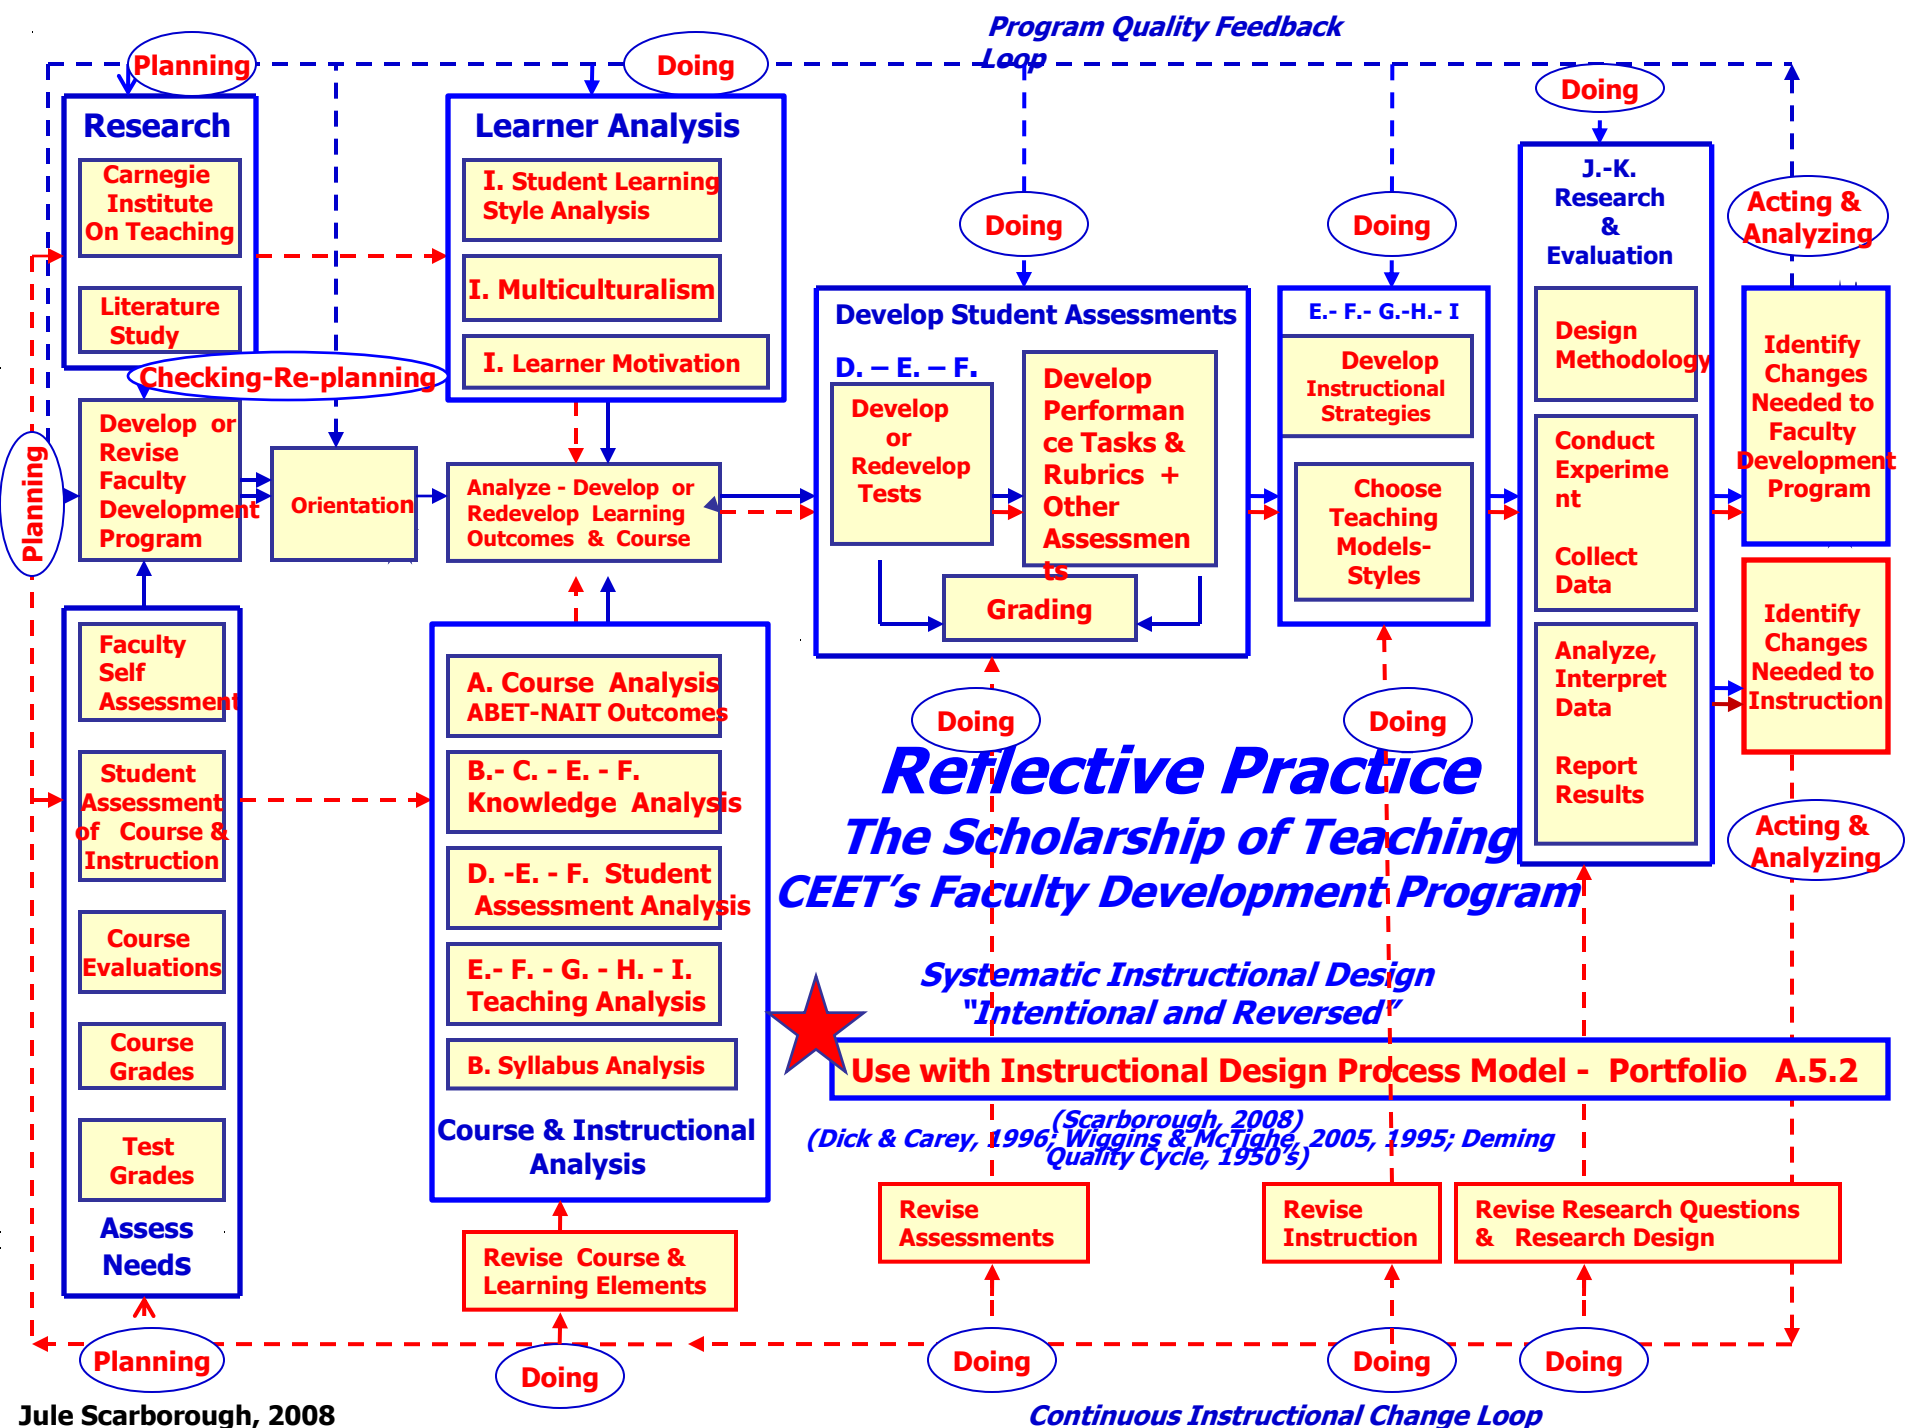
Program Quality Feedback Loop

Planning

Doing

Research

Carnegie Institute On Teaching

Literature Study

Learner Analysis

I. Student Learning Style Analysis

I. Multiculturalism

I. Learner Motivation

Doing

Doing

Doing

J.-K. Research & Evaluation

Acting & Analyzing

Checking-Re-planning

Planning

Develop or Revise Faculty Development Program

Orientation

Analyze - Develop or Redevelop Learning Outcomes & Course

Develop Student Assessments

D. – E. – F.

Develop or Redevelop Tests

Develop Performance Tasks & Rubrics + Other Assessments

Grading

E.- F.- G.-H.- I

Develop Instructional Strategies

Choose Teaching Models-Styles

Design Methodology

Conduct Experiment

Collect Data

Identify Changes Needed to Faculty Development Program

Identify Changes Needed to Instruction

Faculty Self Assessment

Student Assessment of Course & Instruction

Course Evaluations

Course Grades

Test Grades

Assess Needs

A. Course Analysis ABET-NAIT Outcomes

B.- C. - E. - F. Knowledge Analysis

D. -E. - F. Student Assessment Analysis

E.- F. - G. - H. - I. Teaching Analysis

B. Syllabus Analysis

Course & Instructional Analysis

Doing

Doing

Analyze, Interpret Data

Report Results

Acting & Analyzing

Reflective Practice

The Scholarship of Teaching

CEET's Faculty Development Program

Systematic Instructional Design "Intentional and Reversed"

Use with Instructional Design Process Model - Portfolio A.5.2

(Scarborough, 2008)
(Dick & Carey, 1996; Wiggins & McTighe, 2005, 1995; Deming Quality Cycle, 1950's)

Revise Course & Learning Elements

Revise Assessments

Revise Instruction

Revise Research Questions & Research Design

Planning

Doing

Doing

Doing

Doing

Jule Scarborough, 2008

Continuous Instructional Change Loop